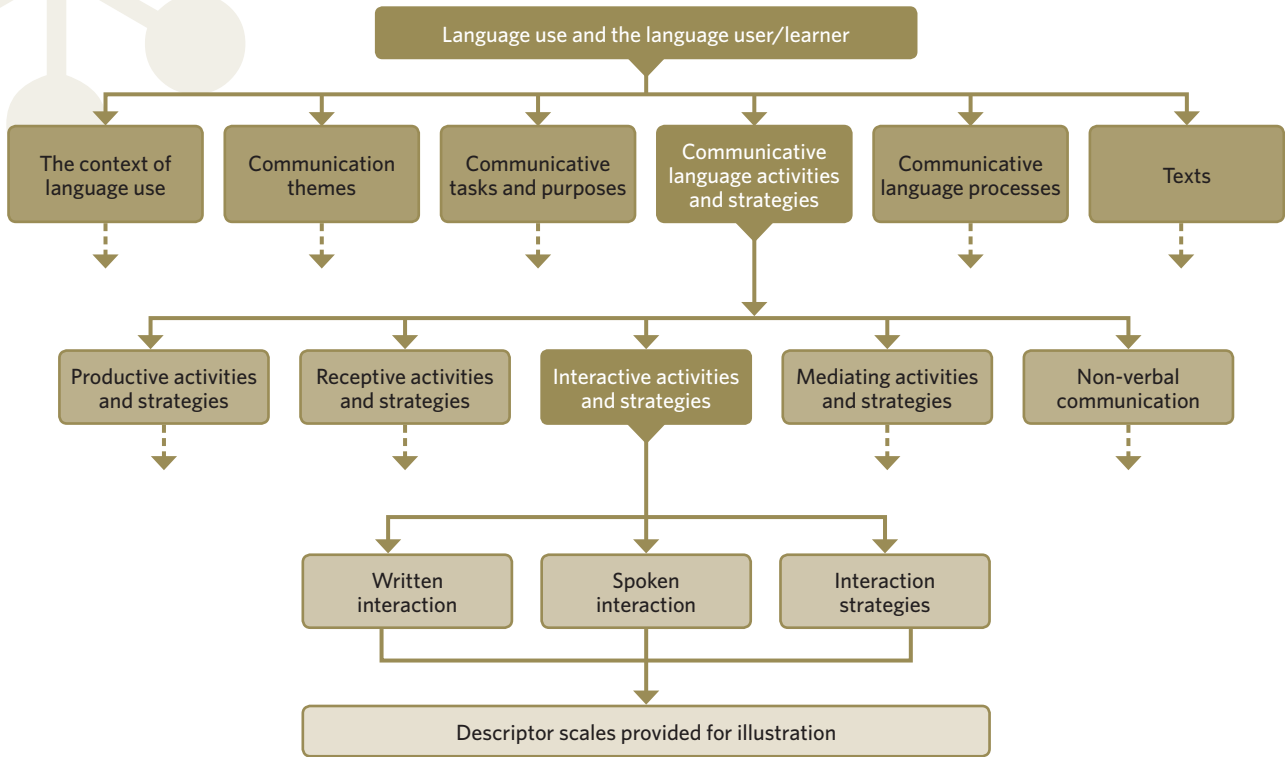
Language use and the language user/learner

The context of language use

Communication themes

Communicative tasks and purposes

Communicative language activities and strategies

Communicative language processes

Texts

Productive activities and strategies

Receptive activities and strategies

Interactive activities and strategies

Mediating activities and strategies

Non-verbal communication

Written interaction

Spoken interaction

Interaction strategies

Descriptor scales provided for illustration